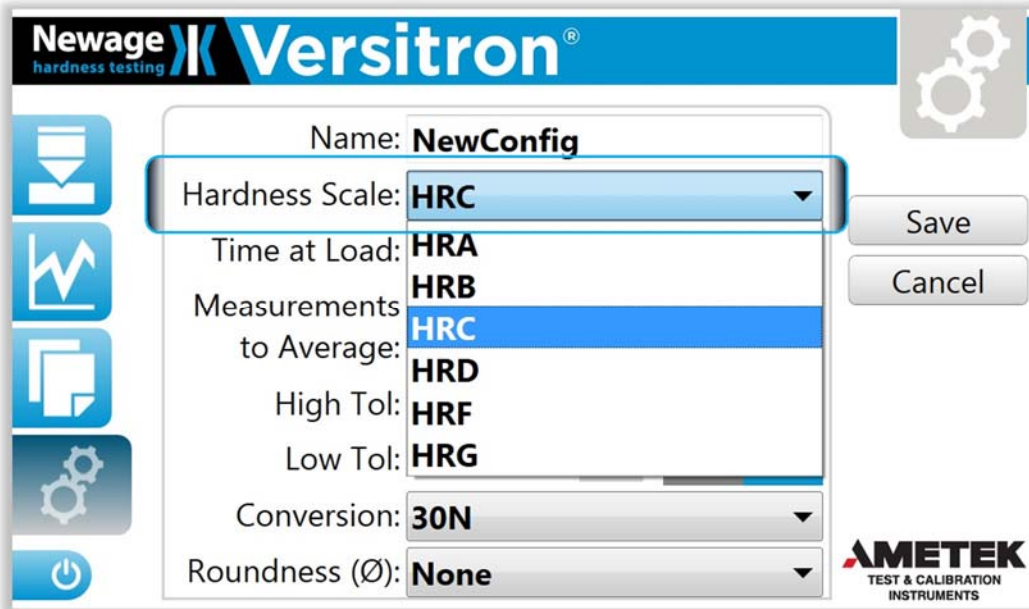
Newage hardness testing Versitron®

Name: NewConfig

Hardness Scale: HRC

Time at Load: HRA

HRB

Measurements to Average: HRC

HRD

High Tol: HRF

Low Tol: HRG

Conversion: 30N

Roundness (Ø): None

Save

Cancel

AMETEK TEST & CALIBRATION INSTRUMENTS